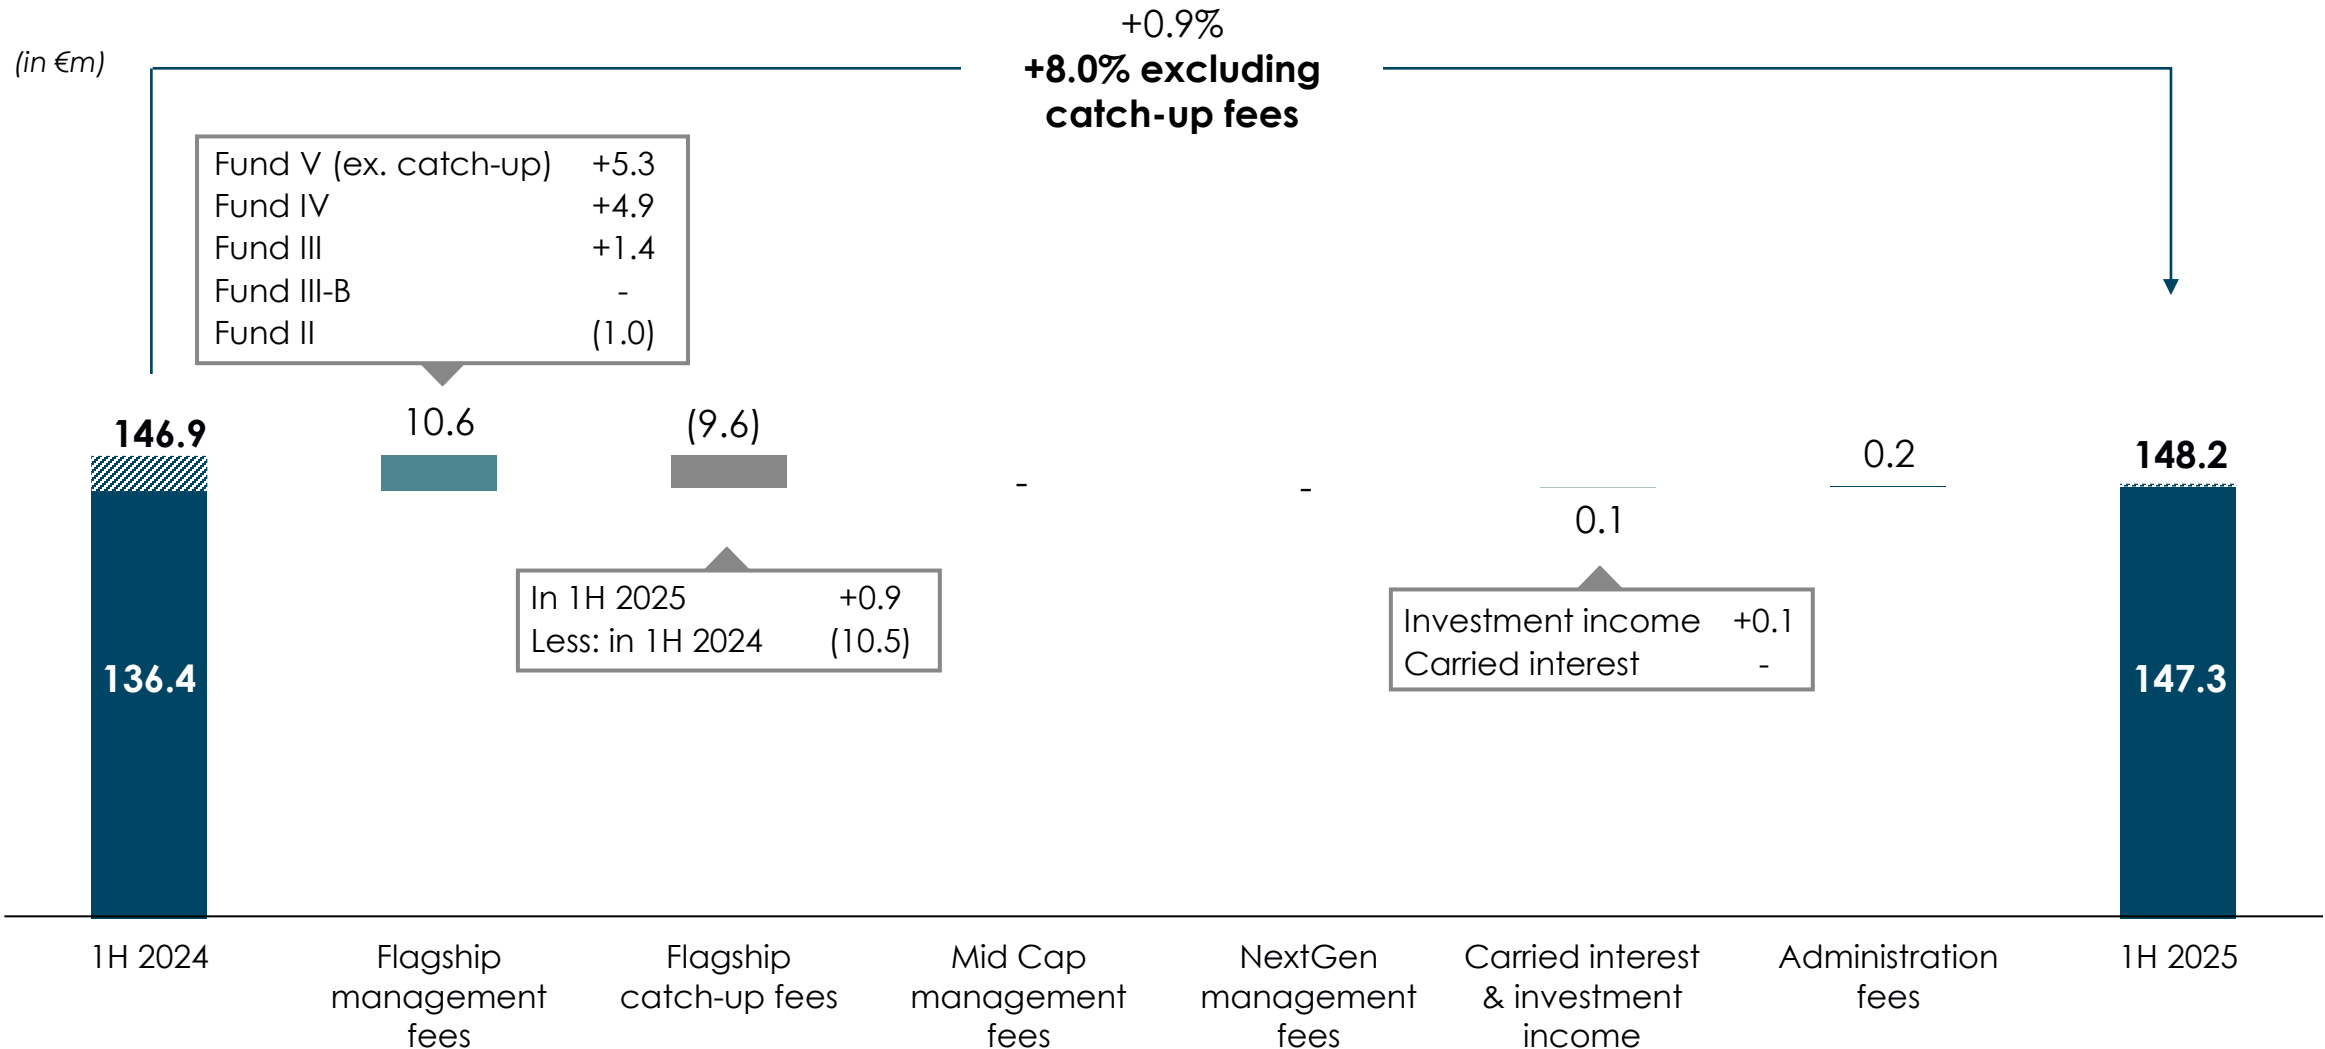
(in €m)

+0.9%
+8.0% excluding catch-up fees

| Fund V (ex. catch-up) | +5.3 |
|---|---|
| Fund IV | +4.9 |
| Fund III | +1.4 |
| Fund III-B | - |
| Fund II | (1.0) |

146.9
136.4

10.6

(9.6)

| In 1H 2025 | +0.9 |
|---|---|
| Less: in 1H 2024 | (10.5) |

-

-

0.1

| Investment income | +0.1 |
|---|---|
| Carried interest | - |

0.2

148.2
147.3

1H 2024
Flagship management fees
Flagship catch-up fees
Mid Cap management fees
NextGen management fees
Carried interest & investment income
Administration fees
1H 2025